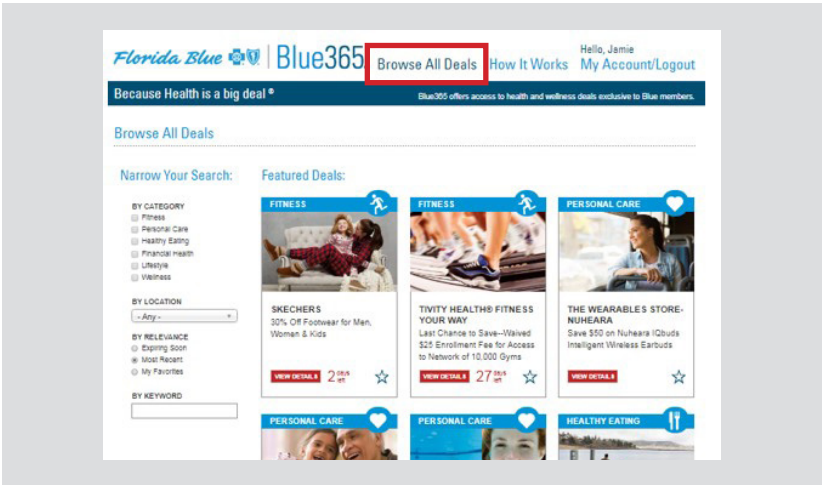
Florida Blue | Blue365 Browse All Deals How It Works Hello, Jamie My Account/Logout

Because Health is a big deal ®

Blue365 offers access to health and wellness deals exclusive to Blue members.

Browse All Deals

Narrow Your Search:

BY CATEGORY
Fitness
Personal Care
Healthy Eating
Financial Health
Lifestyle
Wellness

BY LOCATION
- Any -

BY RELEVANCE
Expiring Soon
Most Recent
My Favorites

BY KEYWORD

Featured Deals:

FITNESS

SKECHERS
30% Off Footwear for Men, Women & Kids

VIEW DETAILS 2 days left

FITNESS

TIVITY HEALTH® FITNESS YOUR WAY
Last Chance to Save--Waived $25 Enrollment Fee for Access to Network of 10,000 Gyms

VIEW DETAILS 27 days left

PERSONAL CARE

THE WEARABLES STORE-NUHEARA
Save $50 on Nuheara IQbuds Intelligent Wireless Earbuds

VIEW DETAILS

PERSONAL CARE

PERSONAL CARE

HEALTHY EATING